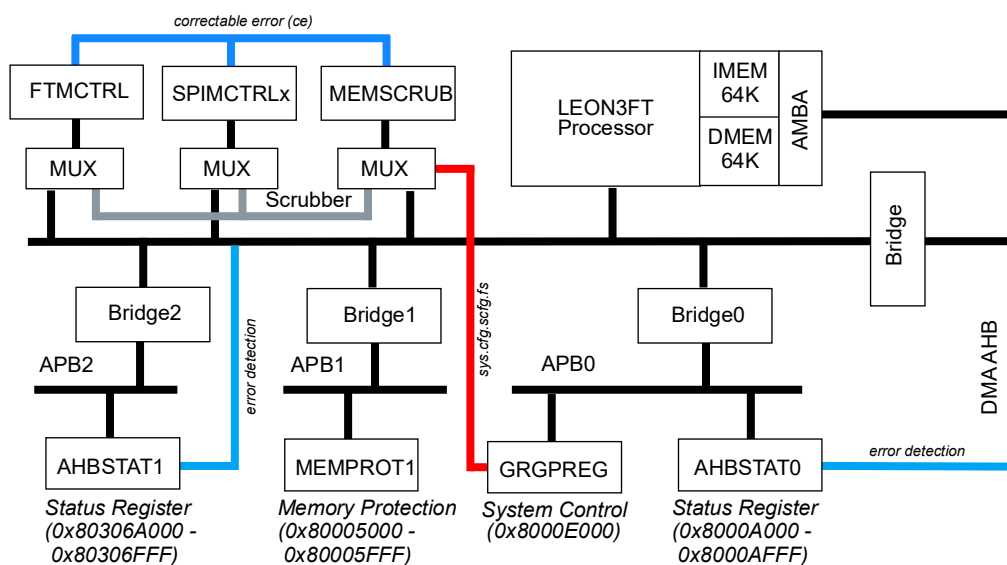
correctable error (ce)

FTMCTRL

SPIMCTRLx

MEMSCRUB

LEON3FT Processor

IMEM 64K

DMEM 64K

AMBA

MUX

MUX

MUX

Scrubber

Bridge

Bridge2

Bridge1

Bridge0

error detection

sys.cfg.scfg.fs

DMA AHB

APB2

APB1

APB0

AHBSTAT1

MEMPROT1

GRGPREG

AHBSTAT0

error detection

Status Register (0x80306A000 - 0x80306FFF)

Memory Protection (0x80005000 - 0x80005FFF)

System Control (0x8000E000)

Status Register (0x8000A000 - 0x8000AFFF)